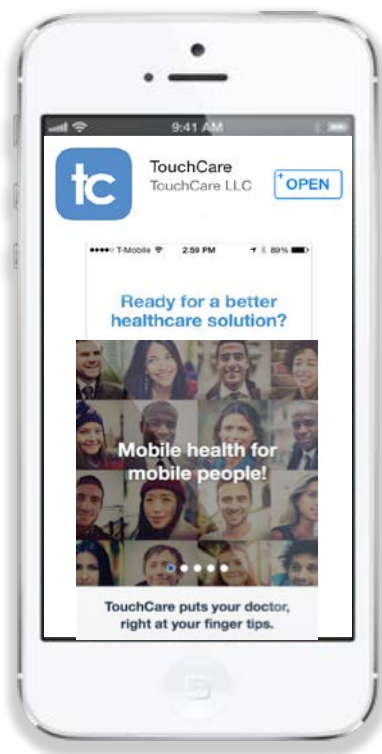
9:41 AM

tc

TouchCare
TouchCare LLC

OPEN

●●●●○ T-Mobile 2:59 PM 89%

Ready for a better healthcare solution?

Mobile health for mobile people!

TouchCare puts your doctor, right at your finger tips.